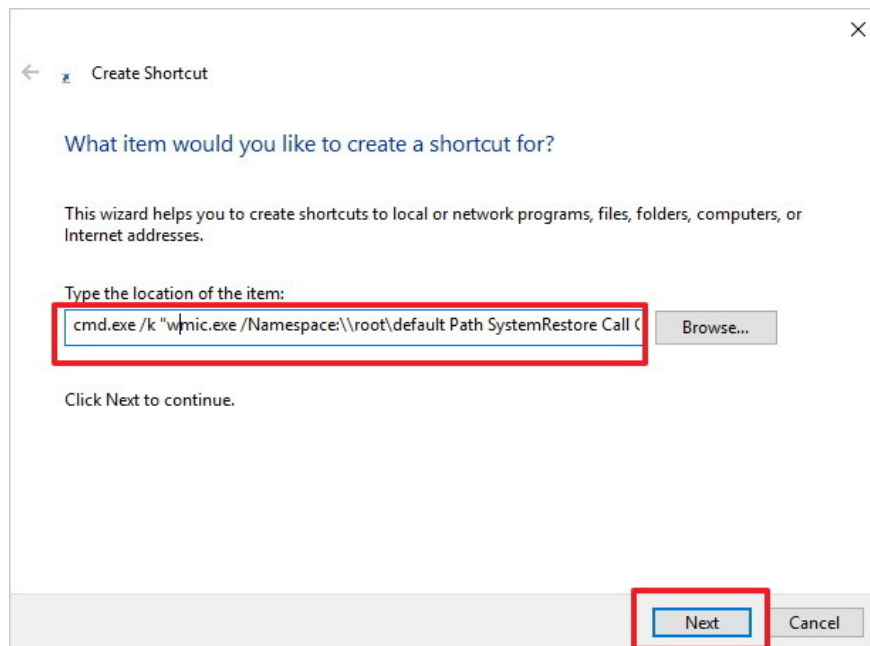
Create Shortcut

What item would you like to create a shortcut for?

This wizard helps you to create shortcuts to local or network programs, files, folders, computers, or Internet addresses.

Type the location of the item:

cmd.exe /k "wmic.exe /Namespace:\\root\default Path SystemRestore Call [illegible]

Browse...

Click Next to continue.

Next

Cancel